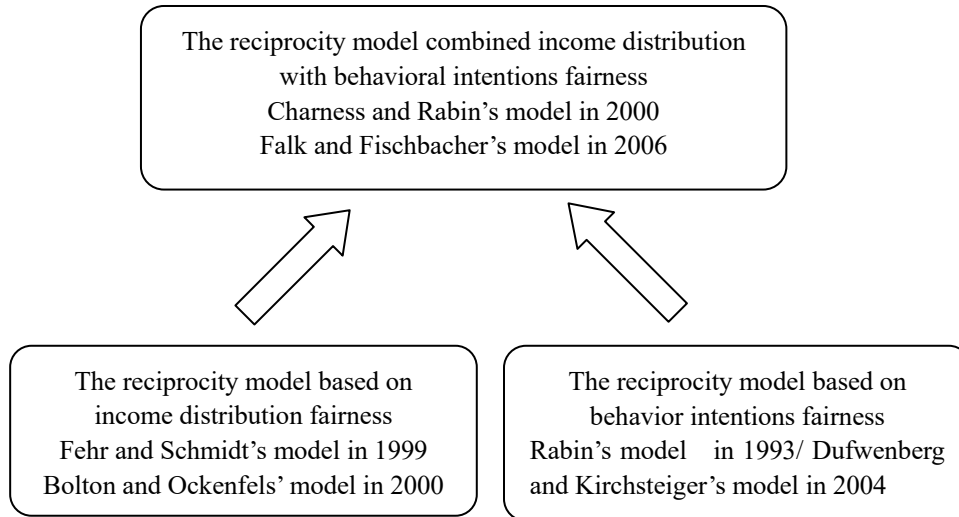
The reciprocity model combined income distribution with behavioral intentions fairness
Charness and Rabin's model in 2000
Falk and Fischbacher's model in 2006

The reciprocity model based on income distribution fairness
Fehr and Schmidt's model in 1999
Bolton and Ockenfels' model in 2000

The reciprocity model based on behavior intentions fairness
Rabin's model in 1993/ Dufwenberg and Kirchsteiger's model in 2004